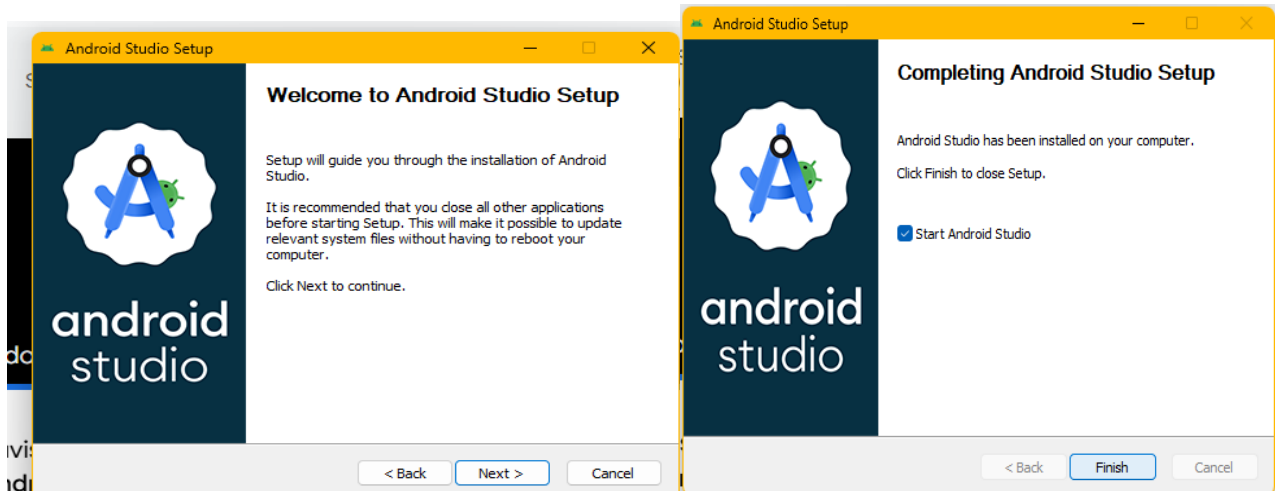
Android Studio Setup

Welcome to Android Studio Setup

Setup will guide you through the installation of Android Studio.

It is recommended that you close all other applications before starting Setup. This will make it possible to update relevant system files without having to reboot your computer.

Click Next to continue.

android
studio

< Back Next > Cancel

Android Studio Setup

Completing Android Studio Setup

Android Studio has been installed on your computer.

Click Finish to close Setup.

Start Android Studio

android
studio

< Back Finish Cancel